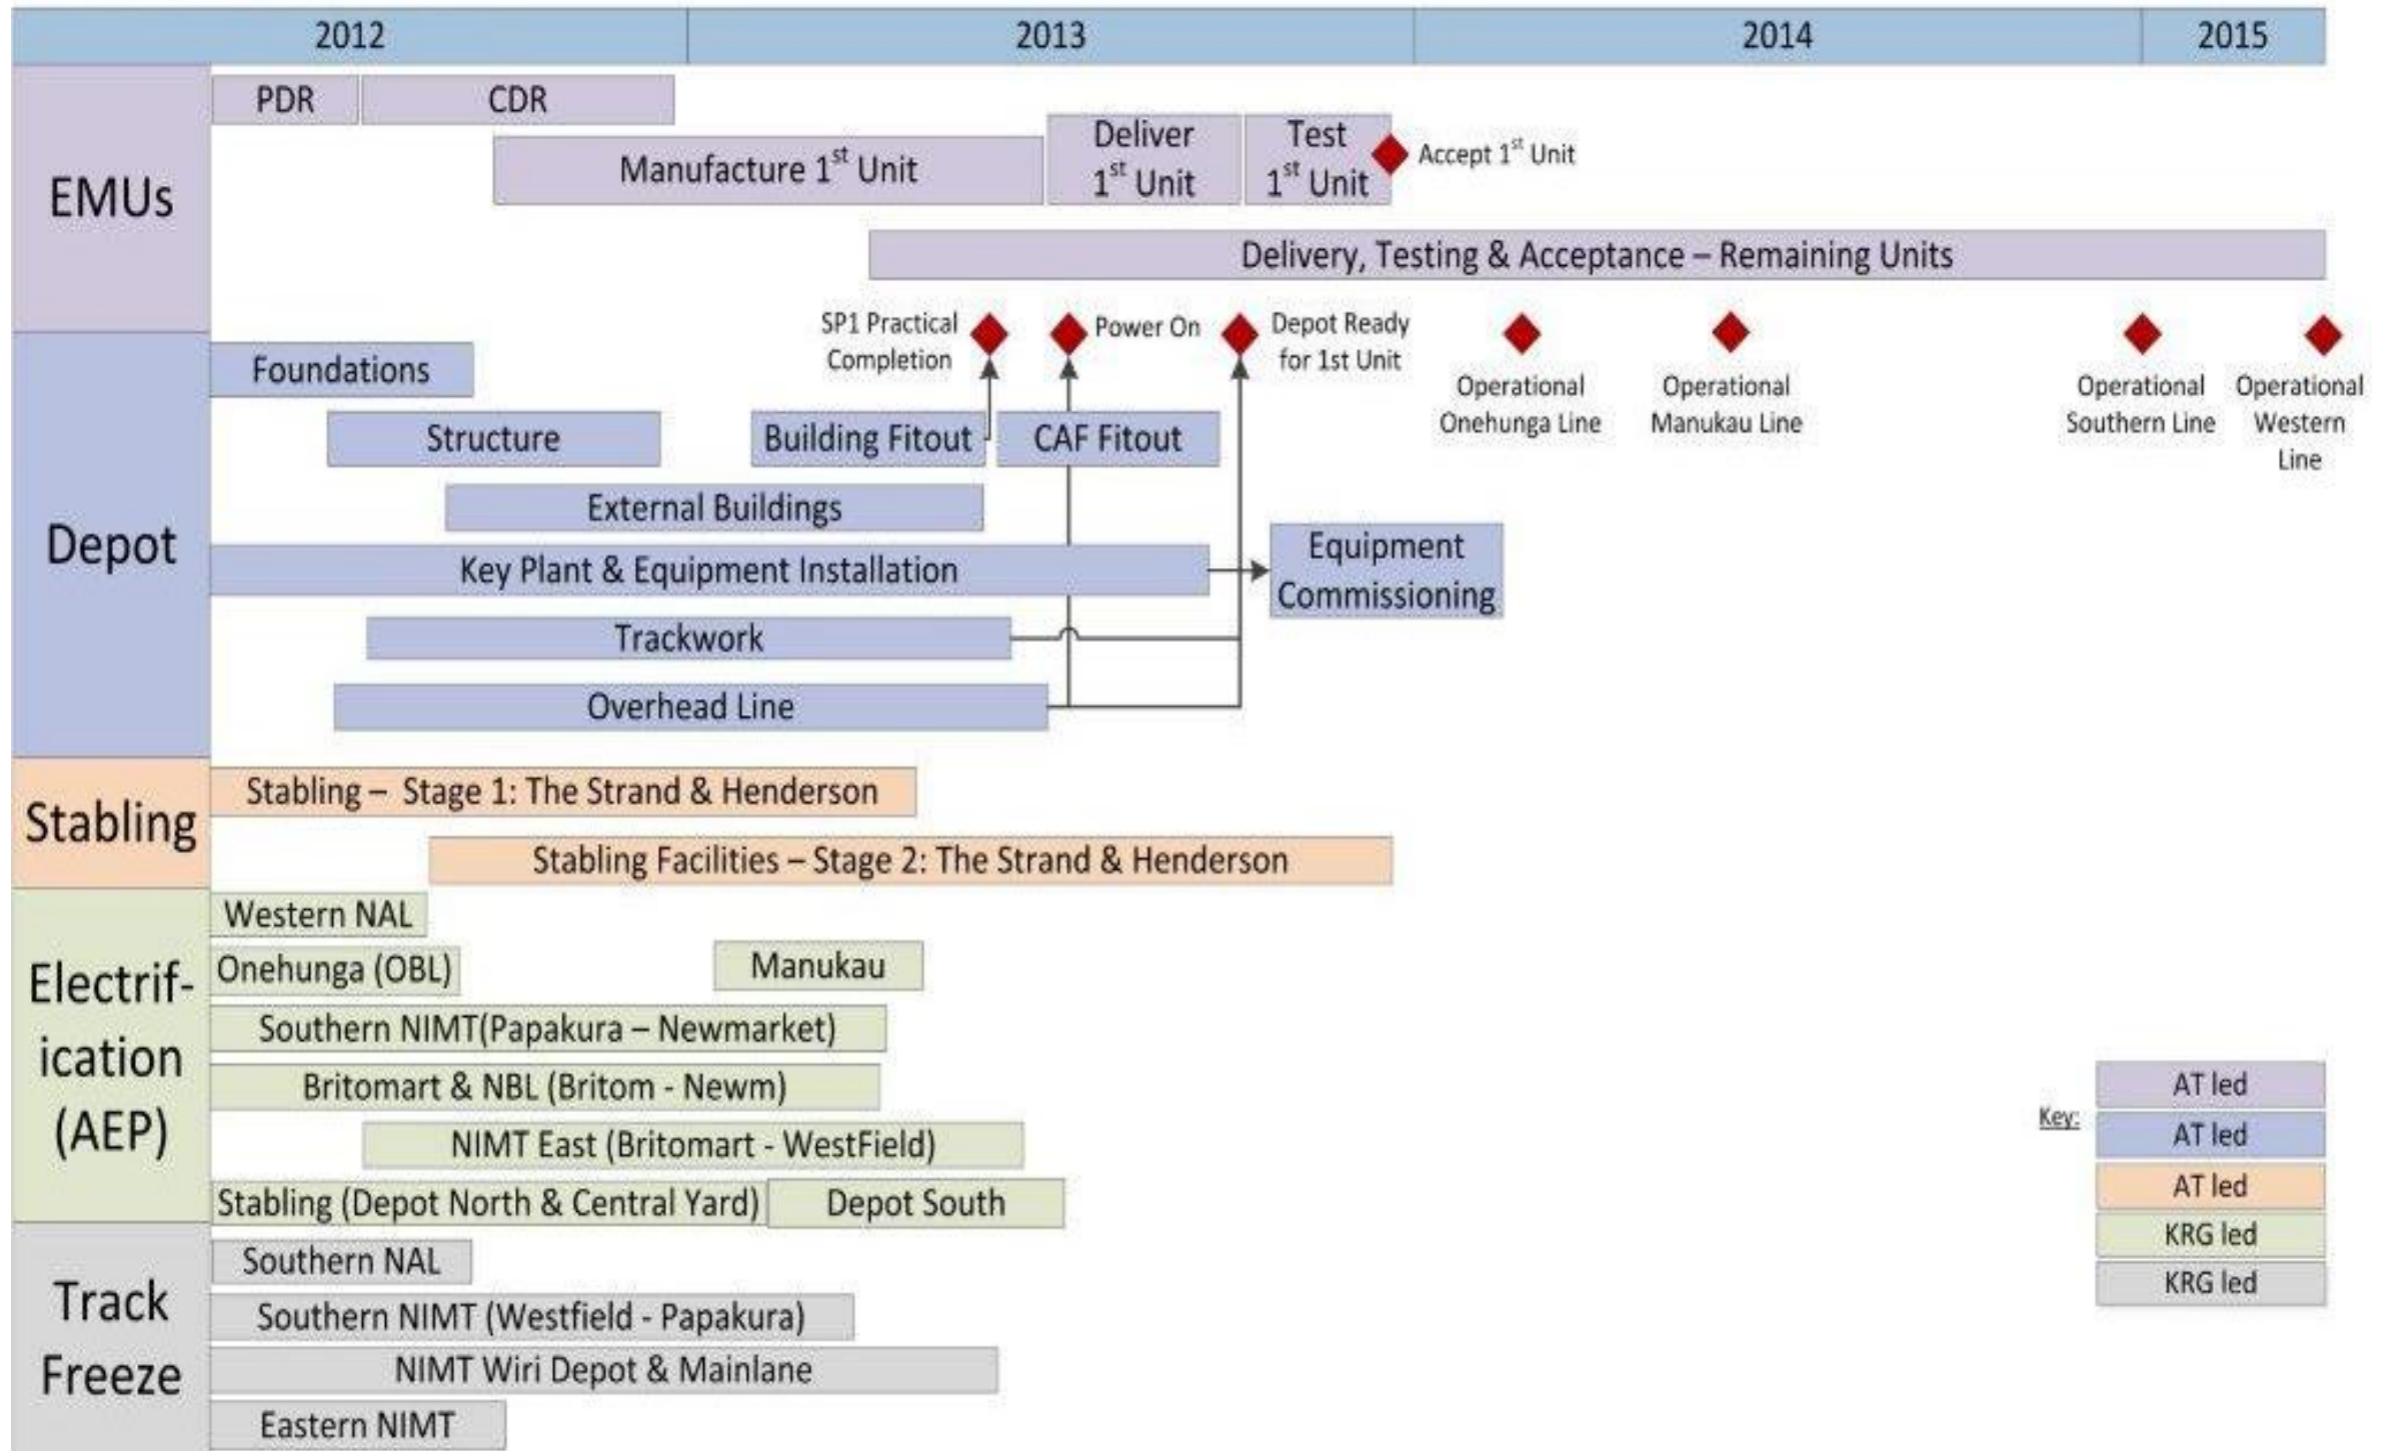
2012
2013
2014
2015

EMUs

PDR
CDR
Manufacture $1^{st}$ Unit
Deliver $1^{st}$ Unit
Test $1^{st}$ Unit
Accept $1^{st}$ Unit
Delivery, Testing & Acceptance – Remaining Units

Depot

SP1 Practical Completion
Power On
Depot Ready for 1st Unit
Operational Onehunga Line
Operational Manukau Line
Operational Southern Line
Operational Western Line

Foundations
Structure
Building Fitout
CAF Fitout
External Buildings
Key Plant & Equipment Installation
Equipment Commissioning
Trackwork
Overhead Line

Stabling

Stabling – Stage 1: The Strand & Henderson
Stabling Facilities – Stage 2: The Strand & Henderson

Electrification (AEP)

Western NAL
Onehunga (OBL)
Manukau
Southern NIMT(Papakura – Newmarket)
Britomart & NBL (Britom - Newm)
NIMT East (Britomart - WestField)
Stabling (Depot North & Central Yard)
Depot South

Track Freeze

Southern NAL
Southern NIMT (Westfield - Papakura)
NIMT Wiri Depot & Mainlane
Eastern NIMT

Key:
AT led
AT led
AT led
KRG led
KRG led